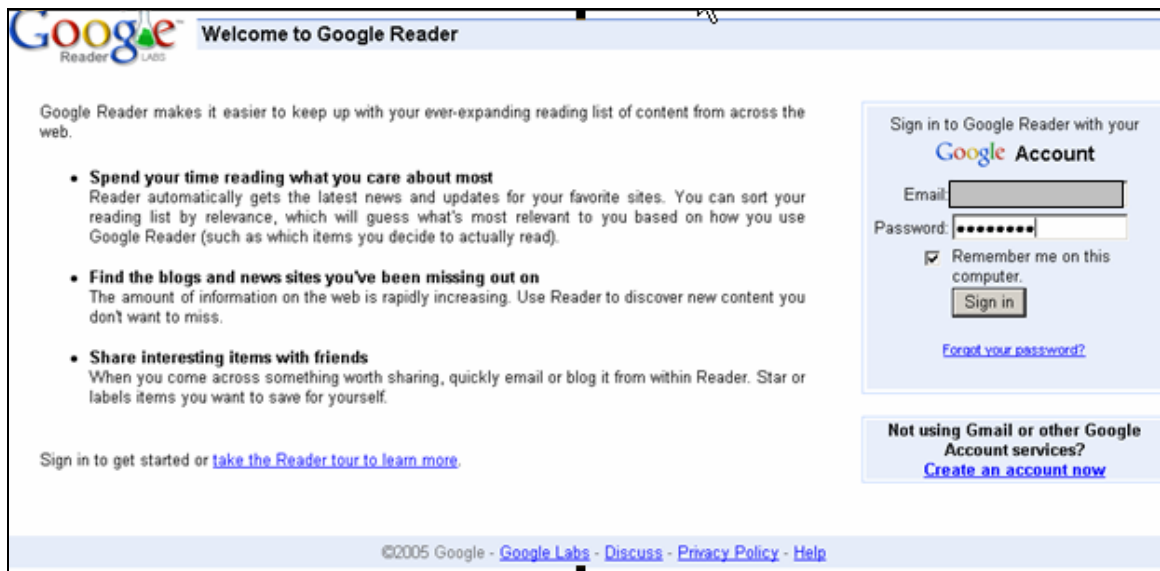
Google Reader LABS

Welcome to Google Reader

Google Reader makes it easier to keep up with your ever-expanding reading list of content from across the web.

• Spend your time reading what you care about most
Reader automatically gets the latest news and updates for your favorite sites. You can sort your reading list by relevance, which will guess what's most relevant to you based on how you use Google Reader (such as which items you decide to actually read).

• Find the blogs and news sites you've been missing out on
The amount of information on the web is rapidly increasing. Use Reader to discover new content you don't want to miss.

• Share interesting items with friends
When you come across something worth sharing, quickly email or blog it from within Reader. Star or labels items you want to save for yourself.

Sign in to get started or take the Reader tour to learn more.

Sign in to Google Reader with your Google Account

Email:

Password: ••••••••

Remember me on this computer.

Sign in

Forgot your password?

Not using Gmail or other Google Account services?
Create an account now

©2005 Google - Google Labs - Discuss - Privacy Policy - Help